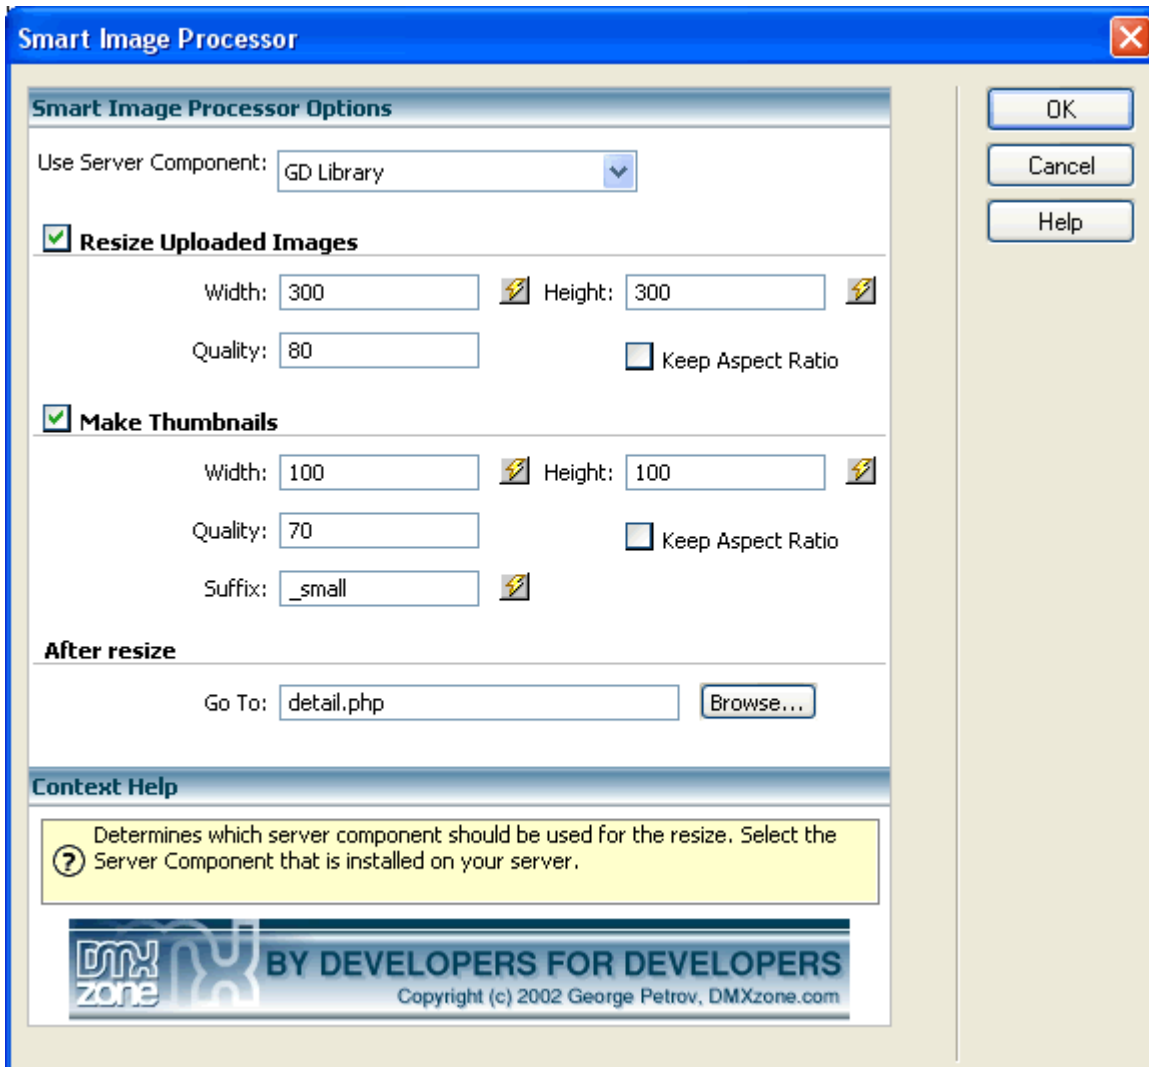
Smart Image Processor

Smart Image Processor Options

Use Server Component: GD Library

Resize Uploaded Images

Width: 300 Height: 300

Quality: 80 Keep Aspect Ratio

Make Thumbnails

Width: 100 Height: 100

Quality: 70 Keep Aspect Ratio

Suffix: _small

After resize

Go To: detail.php Browse...

Context Help

Determines which server component should be used for the resize. Select the Server Component that is installed on your server.

DMX zone BY DEVELOPERS FOR DEVELOPERS
Copyright (c) 2002 George Petrov, DMXzone.com

OK

Cancel

Help